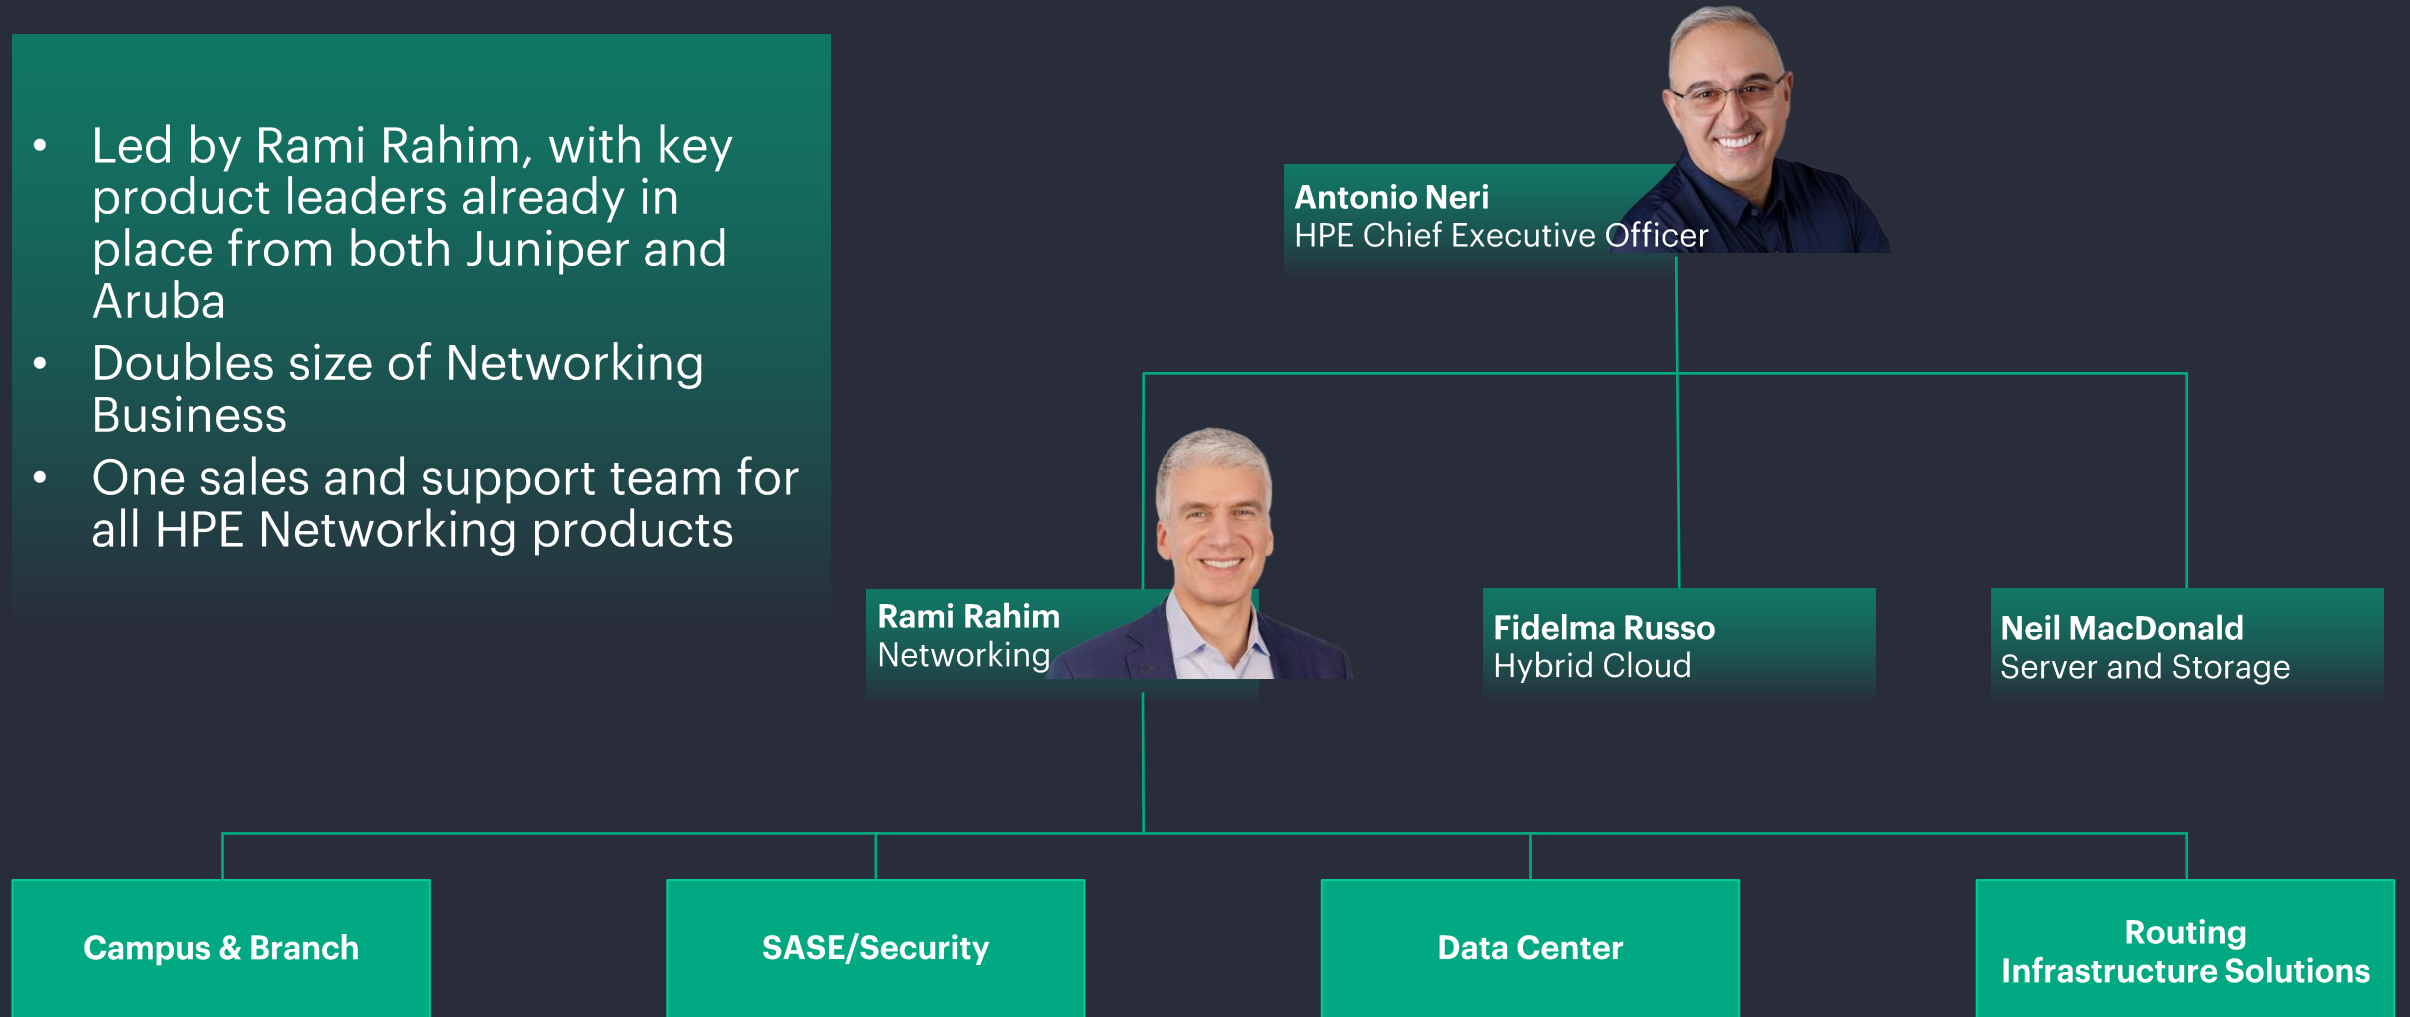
- Led by Rami Rahim, with key product leaders already in place from both Juniper and Aruba
- Doubles size of Networking Business
- One sales and support team for all HPE Networking products

**Antonio Neri**
HPE Chief Executive Officer

**Rami Rahim**
Networking

**Fidelma Russo**
Hybrid Cloud

**Neil MacDonald**
Server and Storage

Campus & Branch

SASE/Security

Data Center

Routing
Infrastructure Solutions